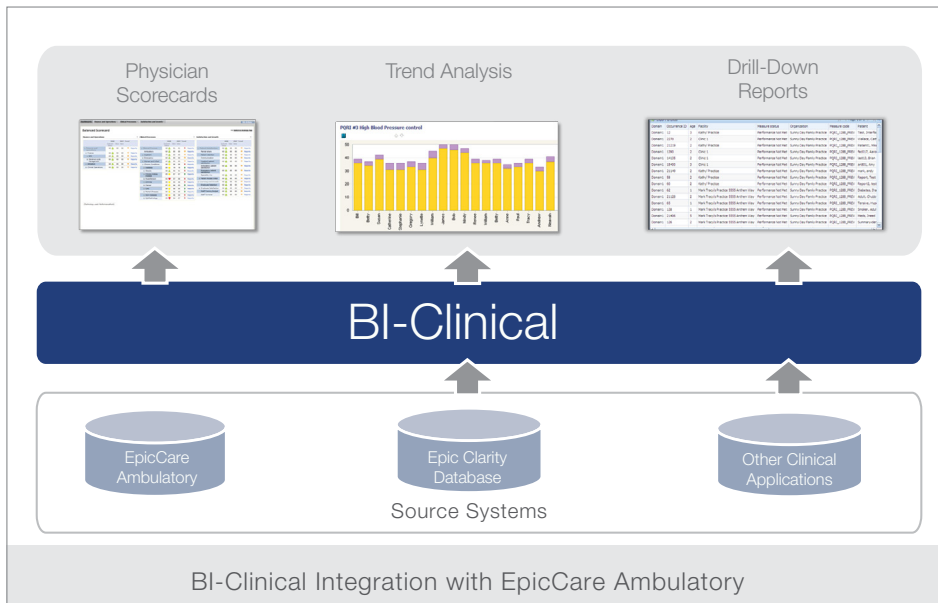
Physician Scorecards

Trend Analysis

Drill-Down Reports

PQRI #3 High Blood Pressure control

BI-Clinical

EpicCare Ambulatory

Epic Clarity Database

Other Clinical Applications

Source Systems

BI-Clinical Integration with EpicCare Ambulatory